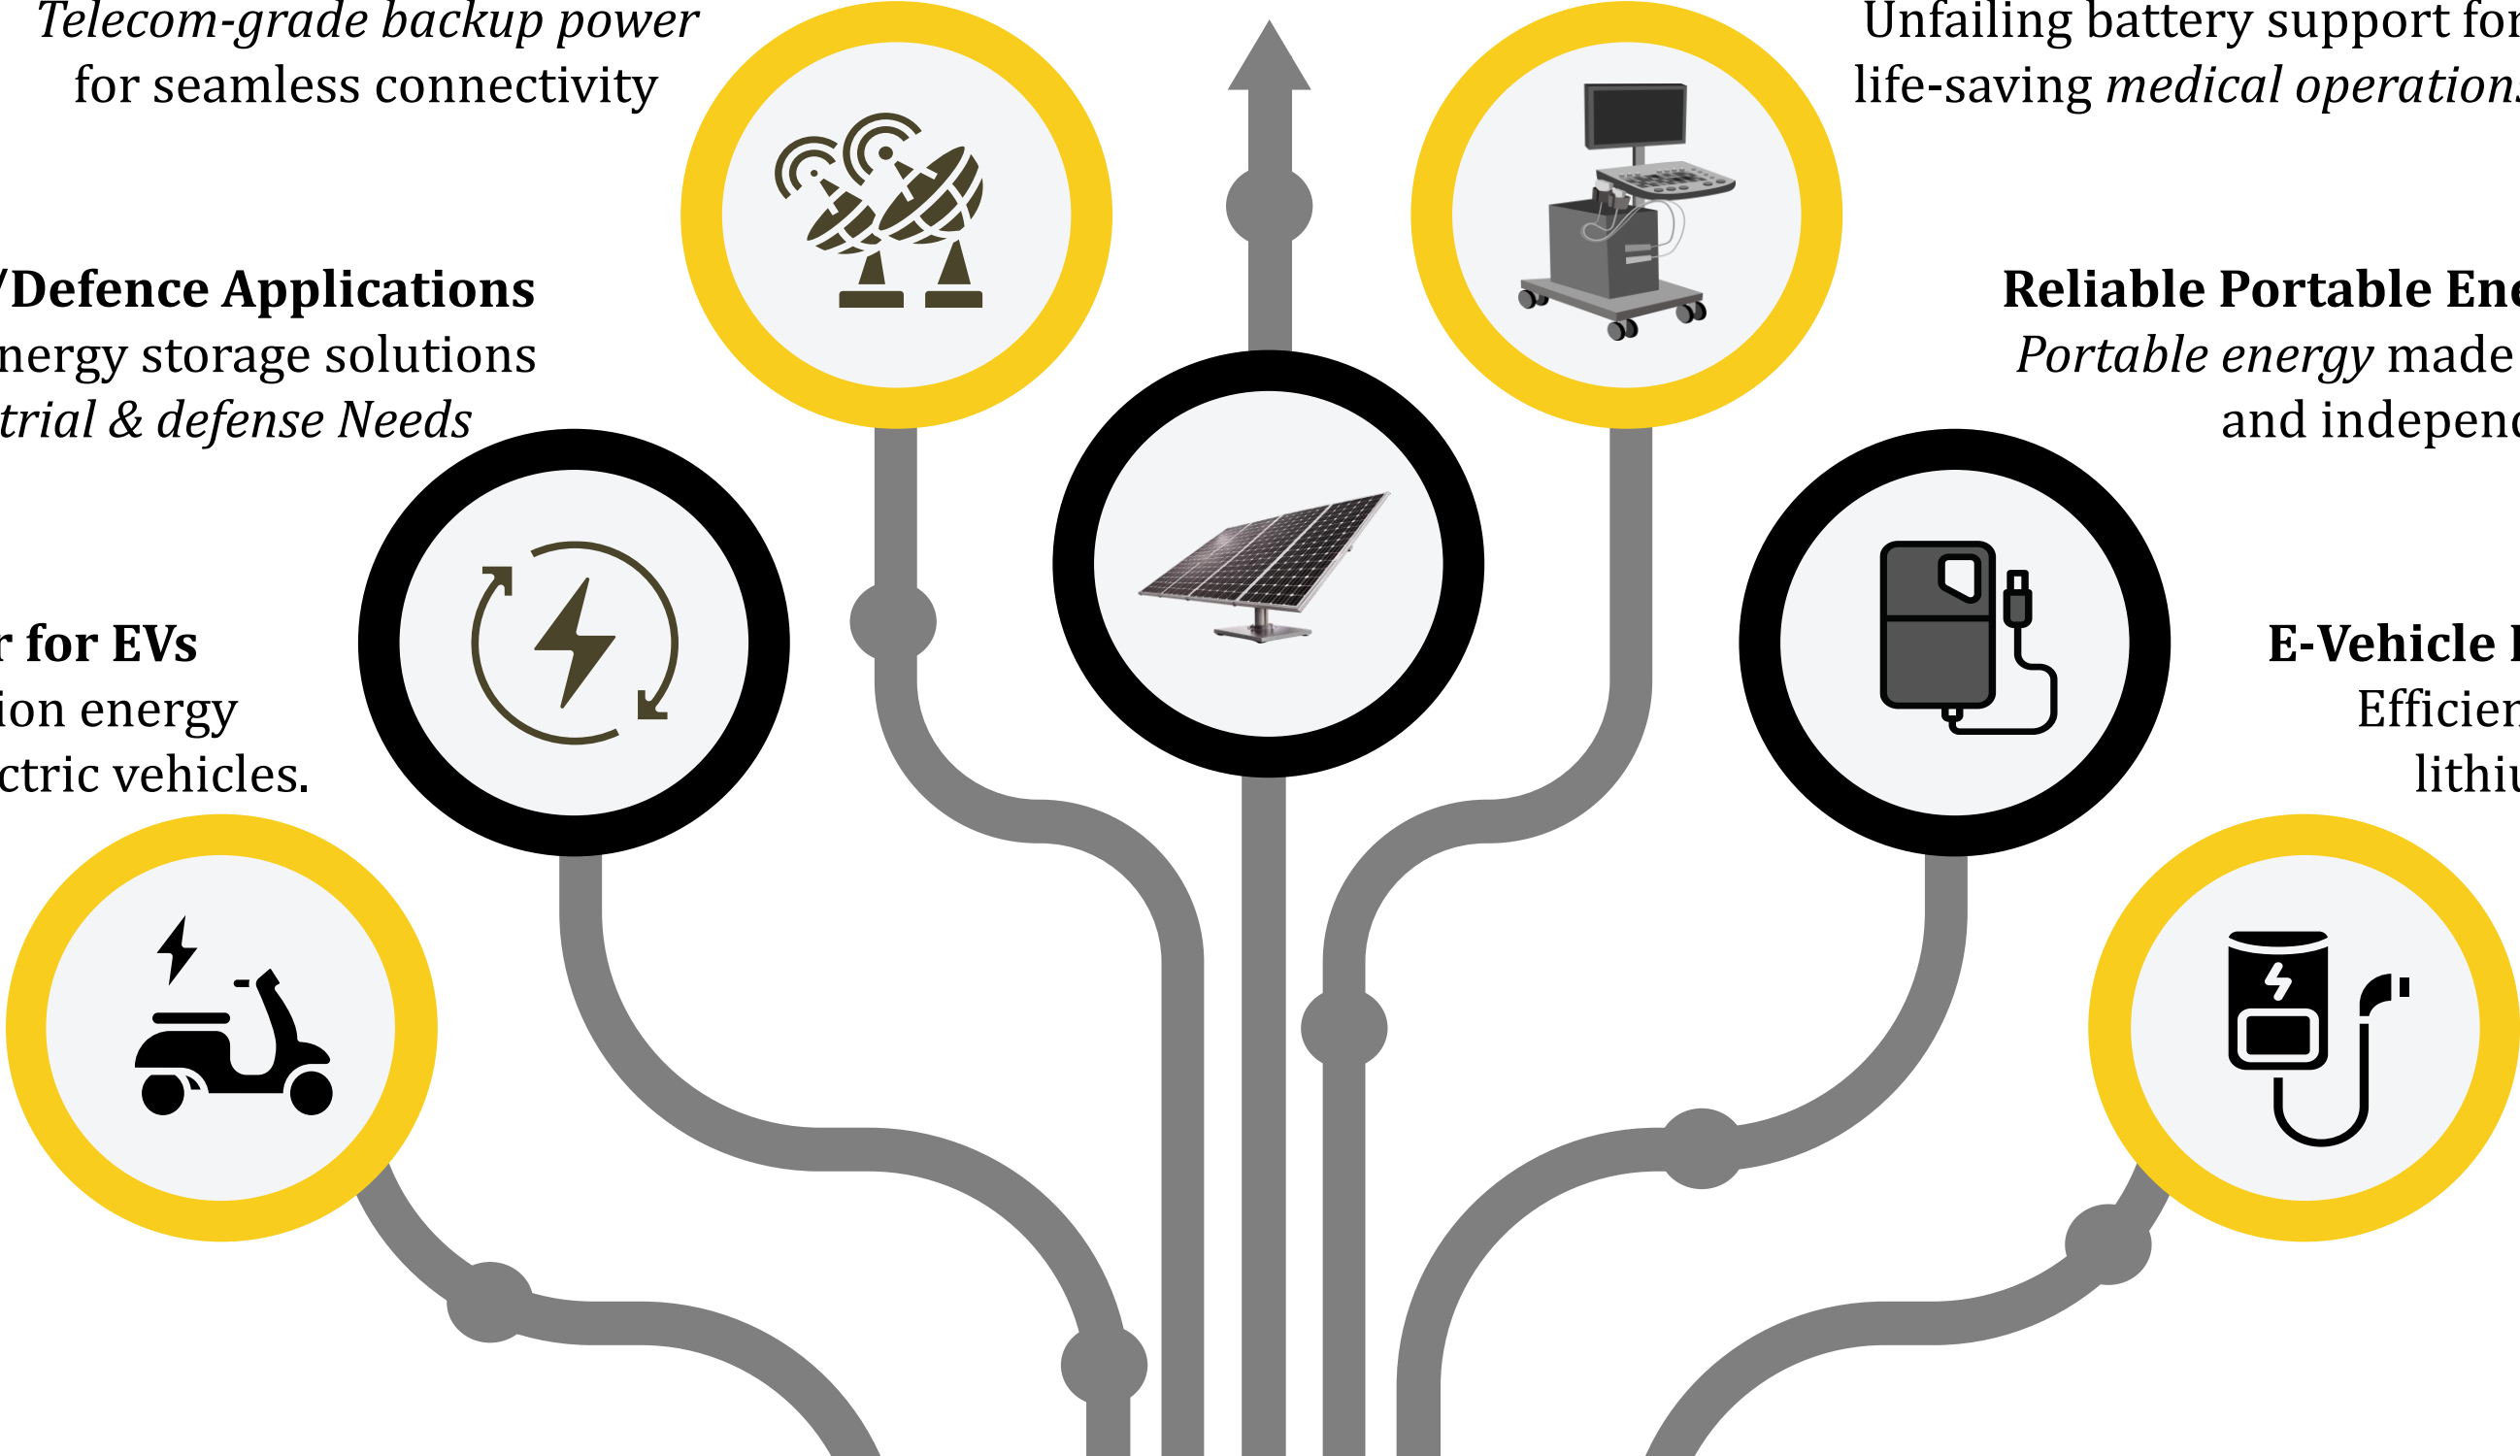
*Telecom-grade backup power* for seamless connectivity

Unfailing battery support for life-saving *medical operation*

**/Defence Applications**
nergy storage solutions
*trial & defense Needs*

**Reliable Portable Ene**
*Portable energy* made
and indepenc

**r for EVs**
ion energy
ctric vehicles.

**E-Vehicle I**
Efficien
lithiu